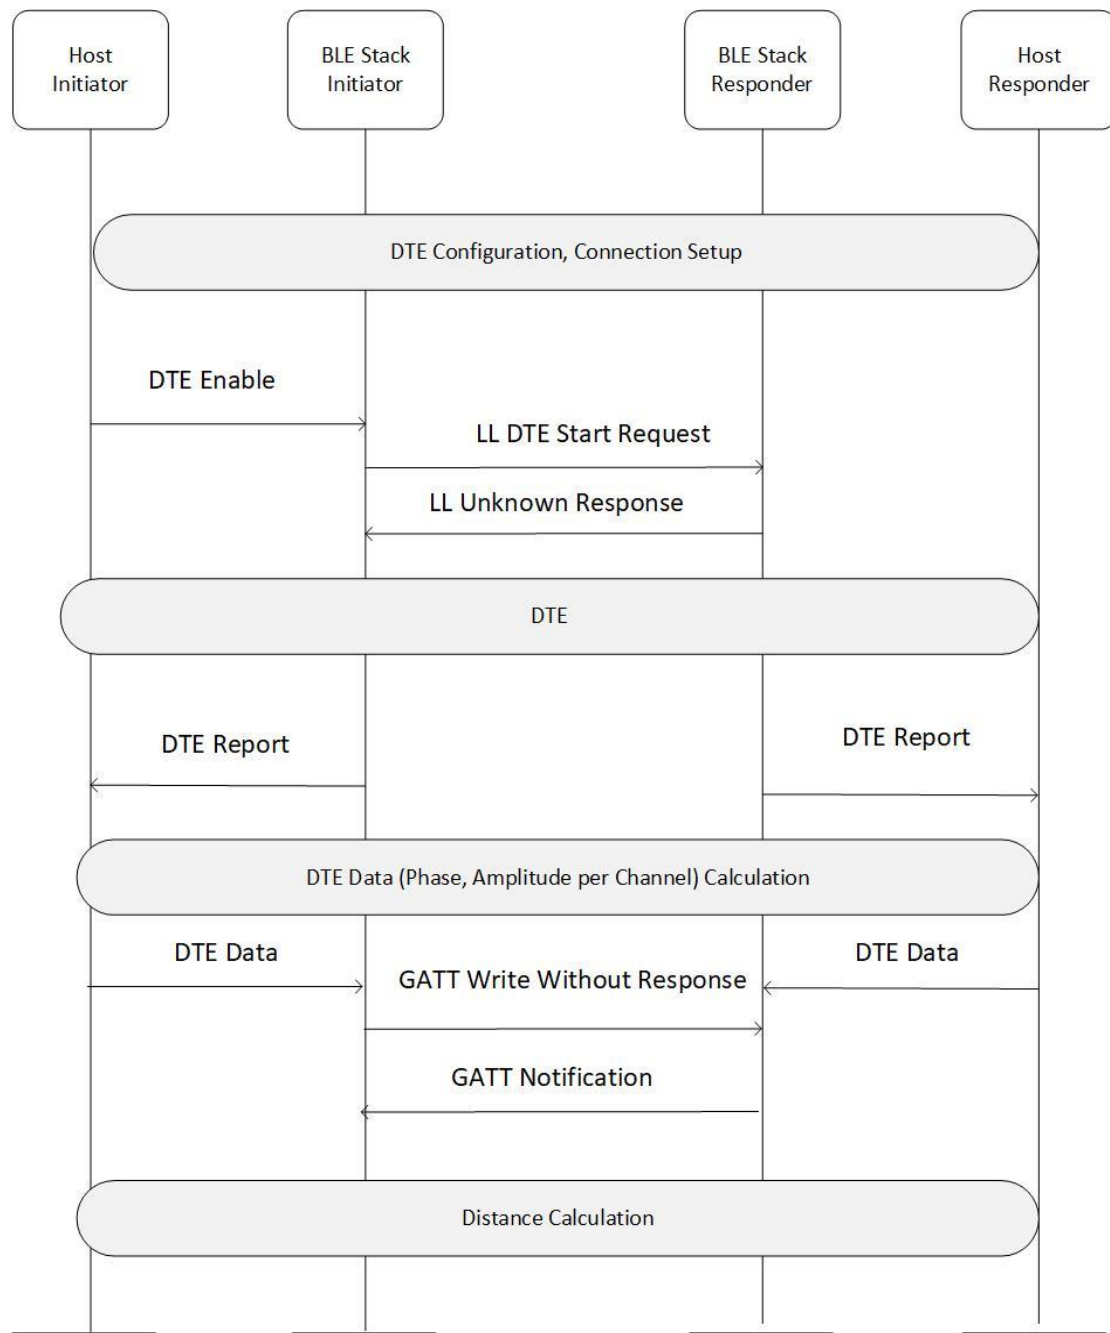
Host Initiator

BLE Stack Initiator

BLE Stack Responder

Host Responder

DTE Configuration, Connection Setup

DTE Enable

LL DTE Start Request

LL Unknown Response

DTE

DTE Report

DTE Report

DTE Data (Phase, Amplitude per Channel) Calculation

DTE Data

GATT Write Without Response

DTE Data

GATT Notification

Distance Calculation